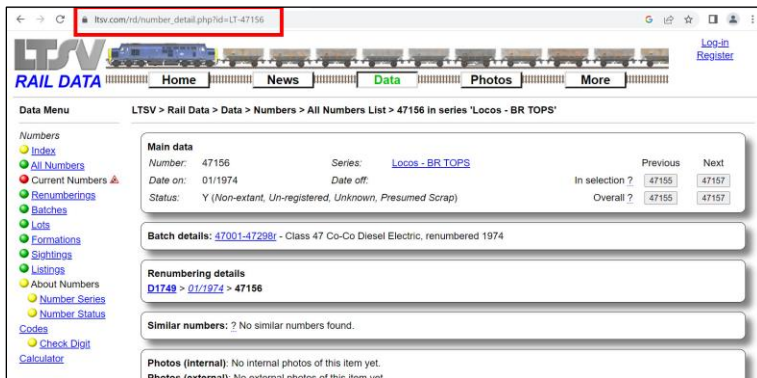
ltsv.com/rd/number_detail.php?id=LT-47156

LTSV
RAIL DATA

Home | News | Data | Photos | More

Log-in
Register

Data Menu

LTSV > Rail Data > Data > Numbers > All Numbers List > 47156 in series 'Locos - BR TOPS'

Numbers
Index
All Numbers
Current Numbers
Renumberings
Batches
Lots
Formations
Sightings
Listings
About Numbers
Number Series
Number Status
Codes
Check Digit
Calculator

Main data

| | | | | | Previous | Next |
|---|---|---|---|---|---|---|
| Number: | 47156 | Series: | Locos - BR TOPS | | | |
| Date on: | 01/1974 | Date off: | | In selection ? | 47155 | 47157 |
| Status: | Y (Non-extant, Un-registered, Unknown, Presumed Scrap) | | | Overall ? | 47155 | 47157 |

Batch details: 47001-47298r - Class 47 Co-Co Diesel Electric, renumbered 1974

Renumbering details
D1749 > 01/1974 > 47156

Similar numbers: ? No similar numbers found.

Photos (internal): No internal photos of this item yet.
Photos (external): No external photos of this item yet.